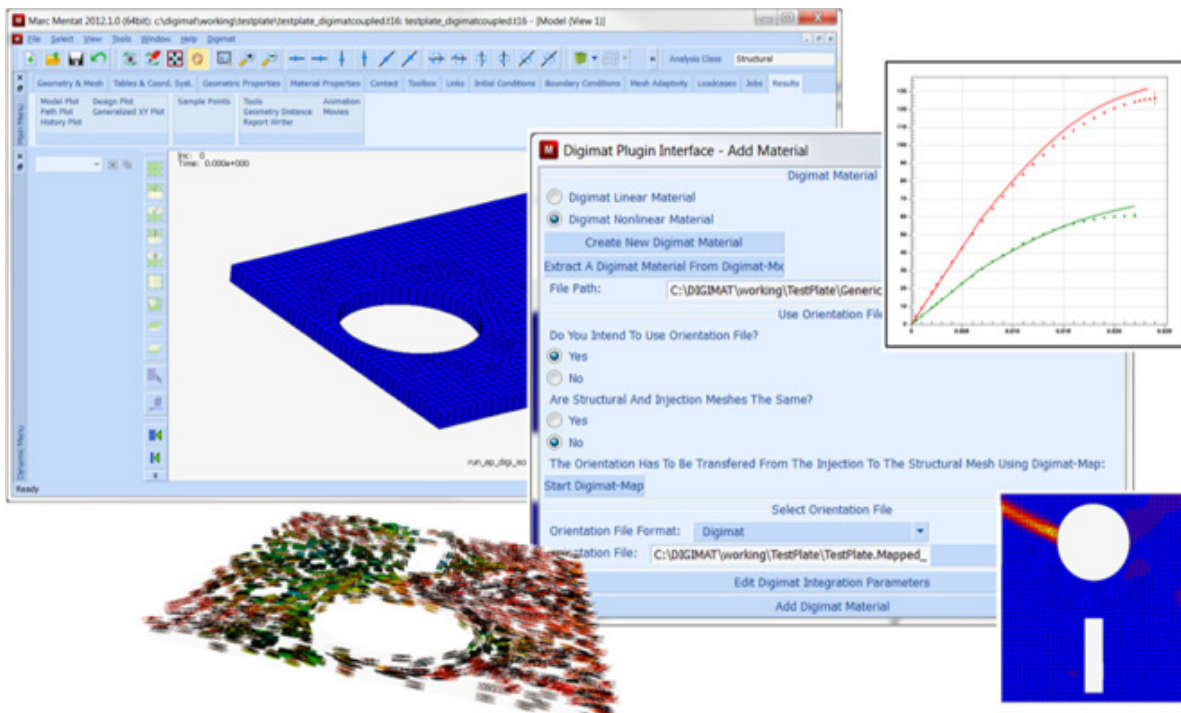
Marc Mentat 2012.1.0 (64bit): c:\digimat\working\testplate\testplate_digimatcoupled.t16: testplate_digimatcoupled.t16 - [Model (View 1)]

File Select View Tools Window Help Digimat

Analysis Class Structural

Geometry & Mesh Tables & Coord. Syst. Geometric Properties Material Properties Contact Toolbox Links Initial Conditions Boundary Conditions Mesh Adaptivity Loadcases Jobs Results

Model Plot Design Plot Path Plot Generalized XY Plot History Plot

Sample Points

Tools Geometry Distance Report Writer

Animation Movies

Main Menu

Dynamic Menu

Inc: 0
Time: 0.000e+000

run_ap_digi_iso

Ready

Digimat Plugin Interface - Add Material

Digimat Material

Digimat Linear Material

Digimat Nonlinear Material

Create New Digimat Material

Extract A Digimat Material From Digimat-Mx

File Path: C:\DIGIMAT\working\TestPlate\Generic

Use Orientation File

Do You Intend To Use Orientation File?

Yes

No

Are Structural And Injection Meshes The Same?

Yes

No

The Orientation Has To Be Transfered From The Injection To The Structural Mesh Using Digimat-Map:

Start Digimat-Map

Select Orientation File

Orientation File Format: Digimat

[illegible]ntation File: C:\DIGIMAT\working\TestPlate\TestPlate.Mapped_

Edit Digimat Integration Parameters

Add Digimat Material